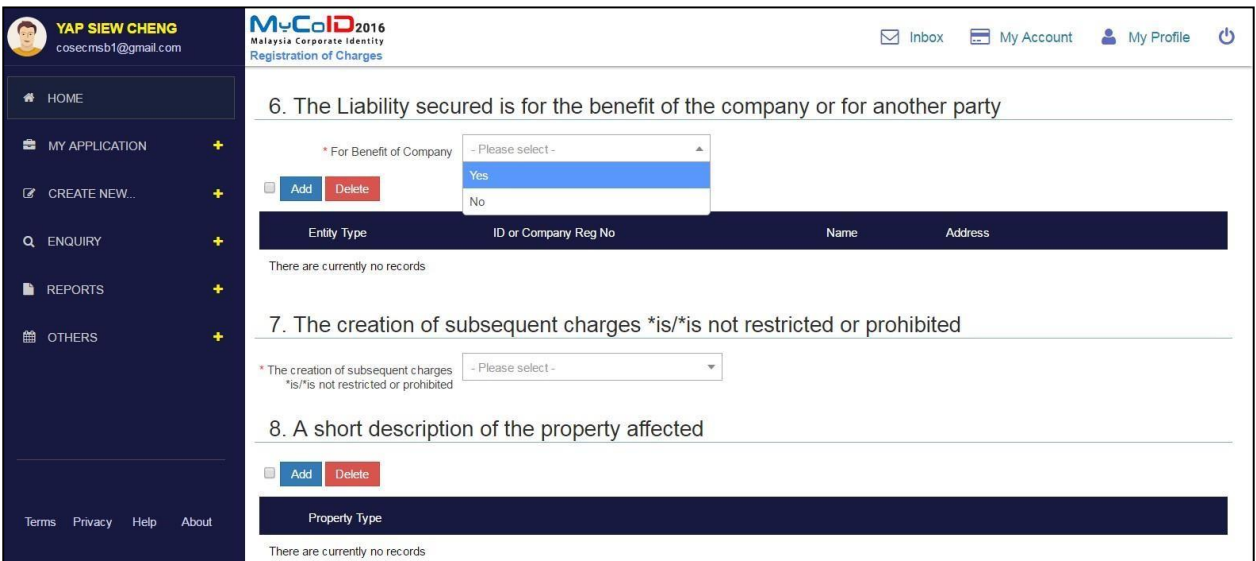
YAP SIEW CHENG
cosecmsb1@gmail.com

HOME
MY APPLICATION +
CREATE NEW... +
ENQUIRY +
REPORTS +
OTHERS +

Terms Privacy Help About

MyCoID 2016
Malaysia Corporate Identity
Registration of Charges

Inbox My Account My Profile

6. The Liability secured is for the benefit of the company or for another party

* For Benefit of Company - Please select -
Yes
No

Add Delete

| Entity Type | ID or Company Reg No | Name | Address |
|---|---|---|---|

There are currently no records

7. The creation of subsequent charges *is/*is not restricted or prohibited

* The creation of subsequent charges *is/*is not restricted or prohibited - Please select -

8. A short description of the property affected

Add Delete

| Property Type |
|---|

There are currently no records